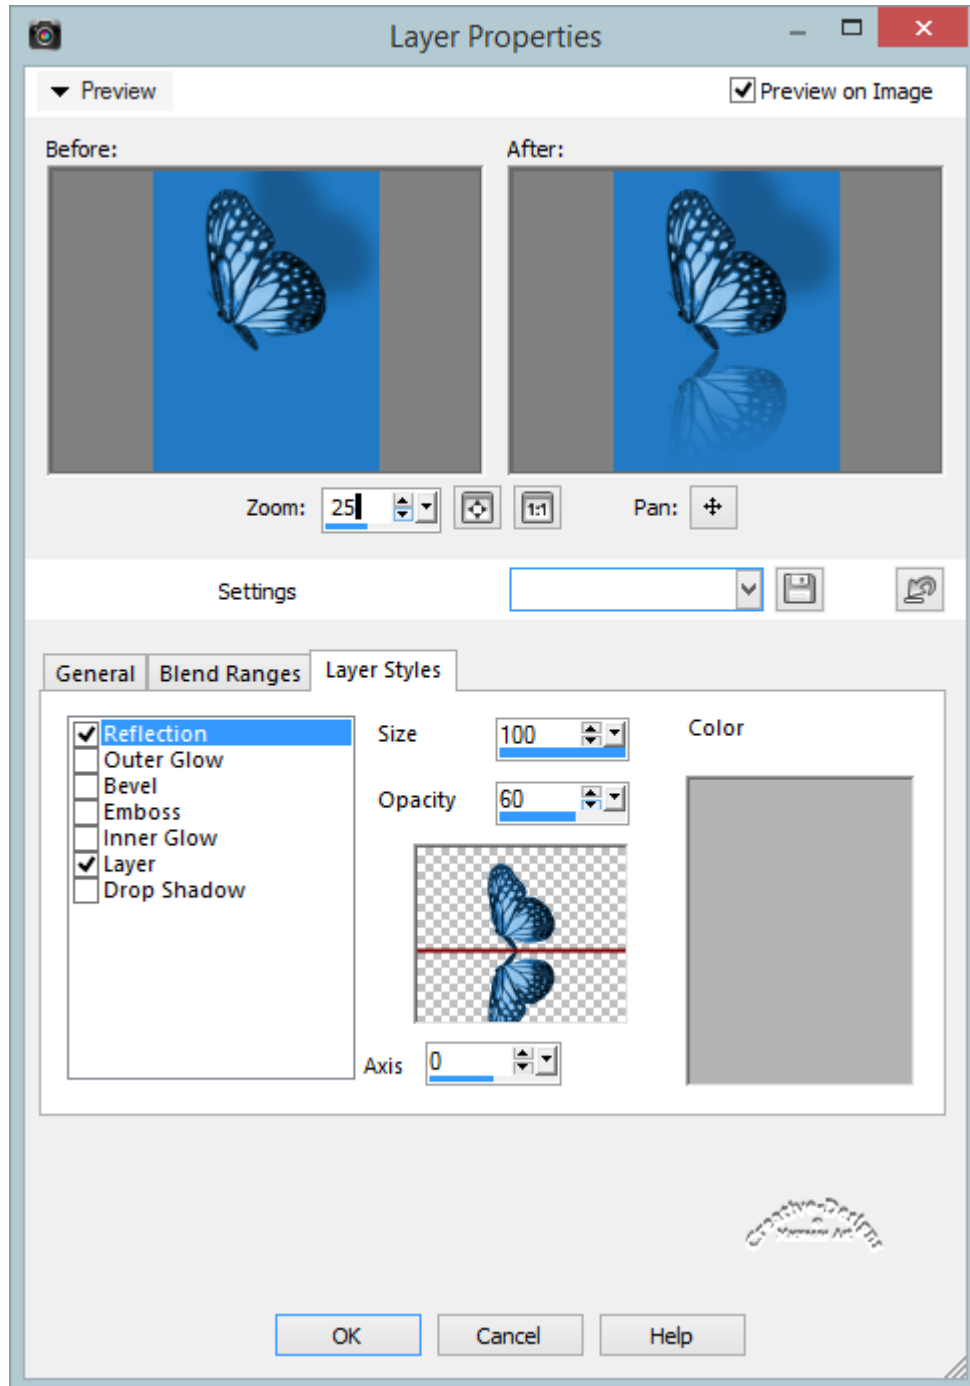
Layer Properties

Preview

Preview on Image

Before:

After:

Zoom: 25

1:1

Pan:

Settings

General
Blend Ranges
Layer Styles

Reflection
Outer Glow
Bevel
Emboss
Inner Glow
Layer
Drop Shadow

Size 100

Opacity 60

Axis 0

Color

CreativeDesigns

OK
Cancel
Help